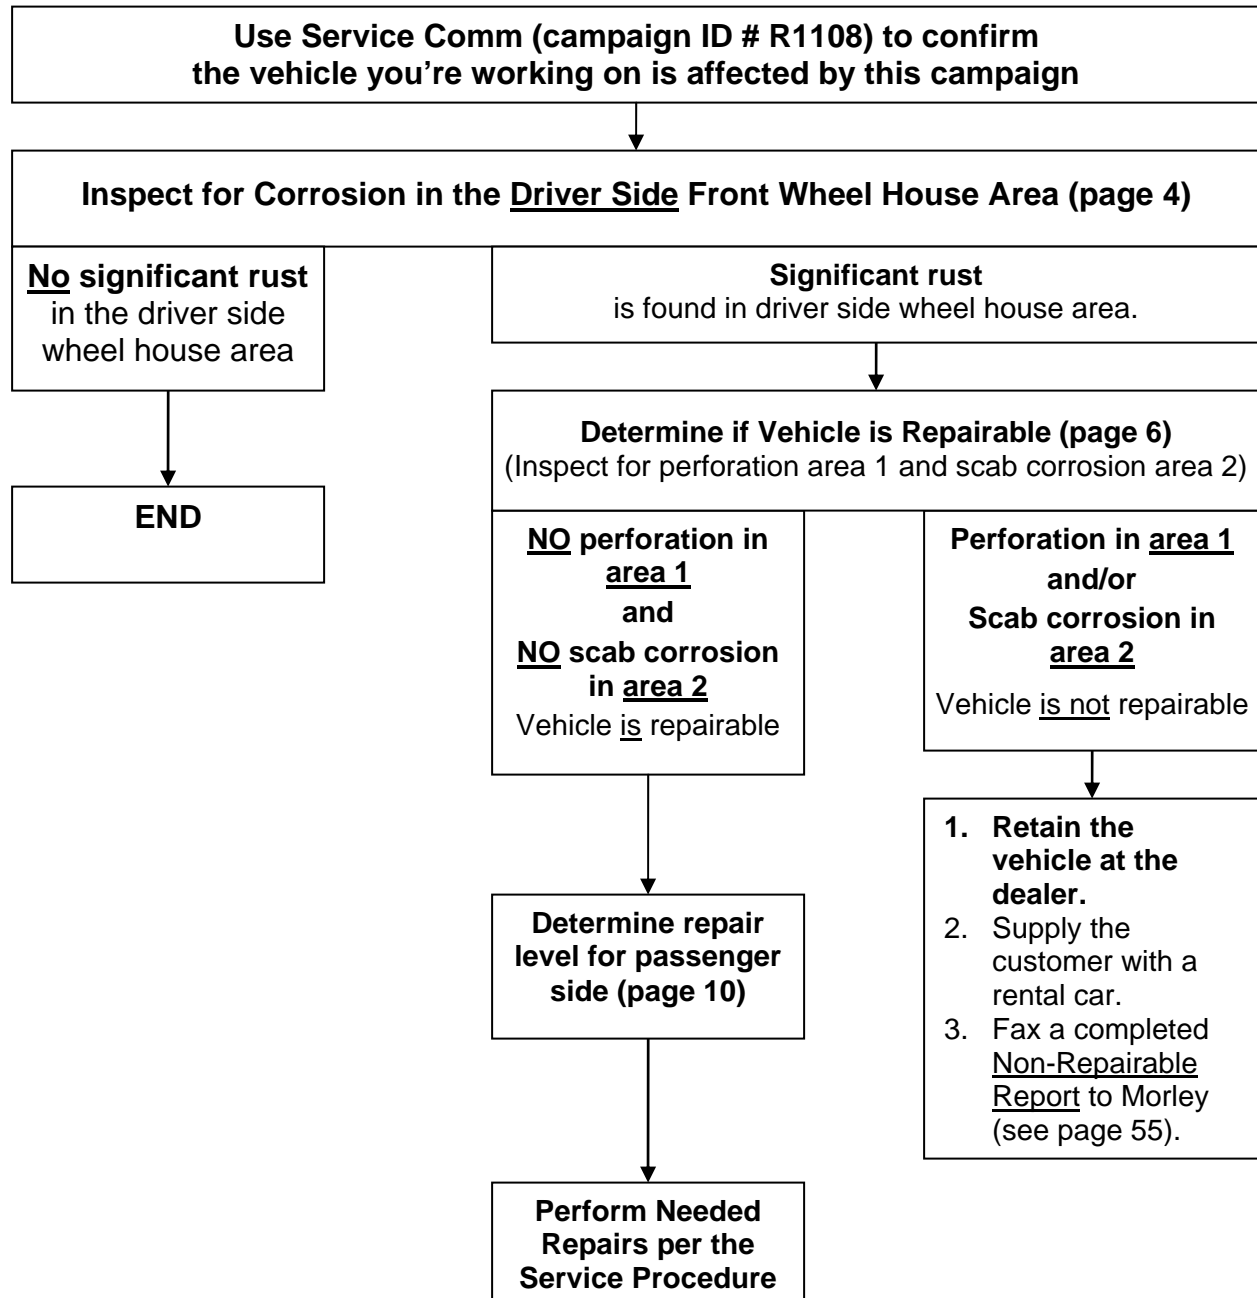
Use Service Comm (campaign ID # R1108) to confirm the vehicle you're working on is affected by this campaign

Inspect for Corrosion in the Driver Side Front Wheel House Area (page 4)

No significant rust in the driver side wheel house area

END

Significant rust is found in driver side wheel house area.

Determine if Vehicle is Repairable (page 6)
(Inspect for perforation area 1 and scab corrosion area 2)

NO perforation in area 1
and
NO scab corrosion in area 2
Vehicle is repairable

Determine repair level for passenger side (page 10)

Perform Needed Repairs per the Service Procedure

Perforation in area 1
and/or
Scab corrosion in area 2
Vehicle is not repairable

1. Retain the vehicle at the dealer.
2. Supply the customer with a rental car.
3. Fax a completed Non-Repairable Report to Morley (see page 55).